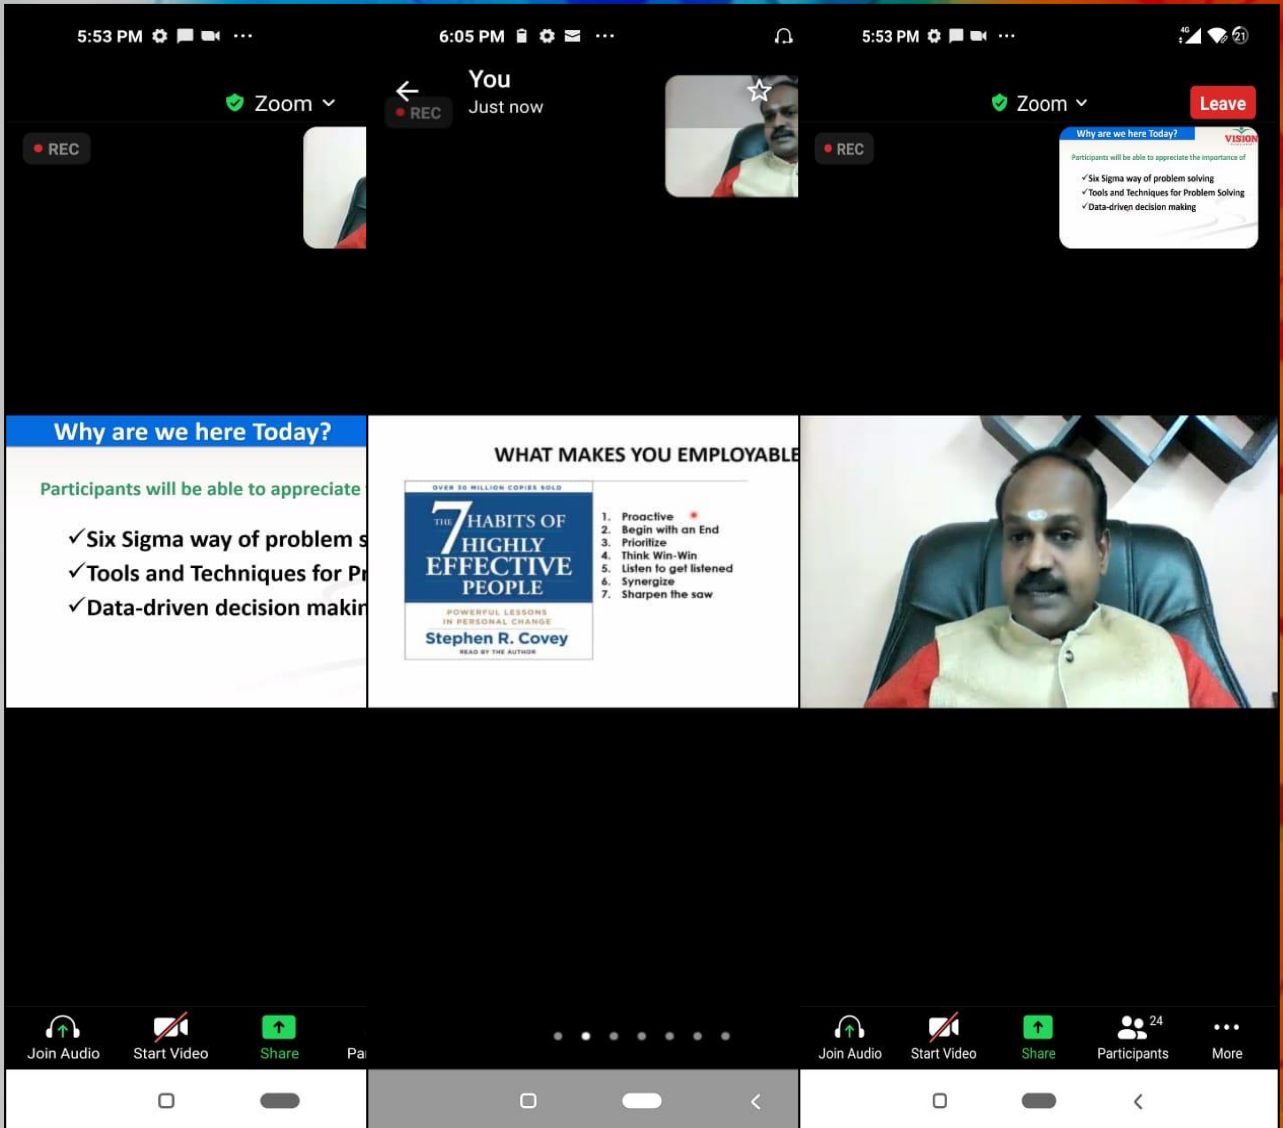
5:53 PM

Zoom

REC

Why are we here Today?

Participants will be able to appreciate

✓Six Sigma way of problem s
✓Tools and Techniques for Pr
✓Data-driven decision makin

Join Audio
Start Video
Share
Pa

6:05 PM

You
Just now

REC

WHAT MAKES YOU EMPLOYABLE

OVER 30 MILLION COPIES SOLD
THE 7 HABITS OF HIGHLY EFFECTIVE PEOPLE
POWERFUL LESSONS IN PERSONAL CHANGE
Stephen R. Covey
READ BY THE AUTHOR

1. Proactive
2. Begin with an End
3. Prioritize
4. Think Win-Win
5. Listen to get listened
6. Synergize
7. Sharpen the saw

5:53 PM

Zoom
Leave

REC

Why are we here Today?
VISION
Participants will be able to appreciate the importance of
✓Six Sigma way of problem solving
✓Tools and Techniques for Problem Solving
✓Data-driven decision making

Join Audio
Start Video
Share
24
Participants
More